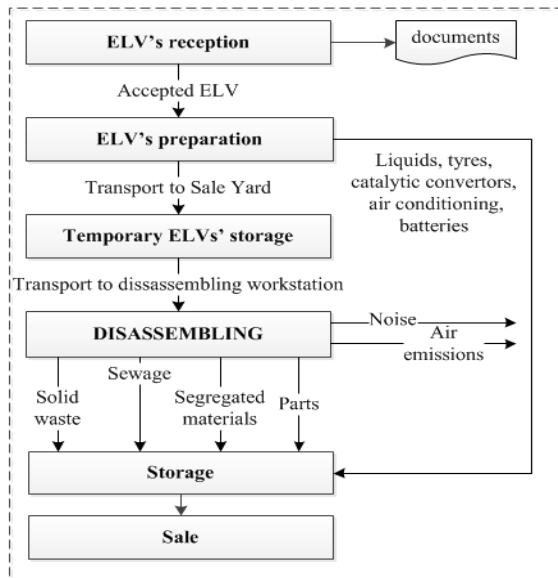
ELV's reception

documents

Accepted ELV

ELV's preparation

Liquids, tyres, catalytic convertors, air conditioning, batteries

Transport to Sale Yard

Temporary ELVs' storage

Transport to dissassembling workstation

DISASSEMBLING

Noise

Air emissions

Solid waste

Sewage

Segregated materials

Parts

Storage

Sale